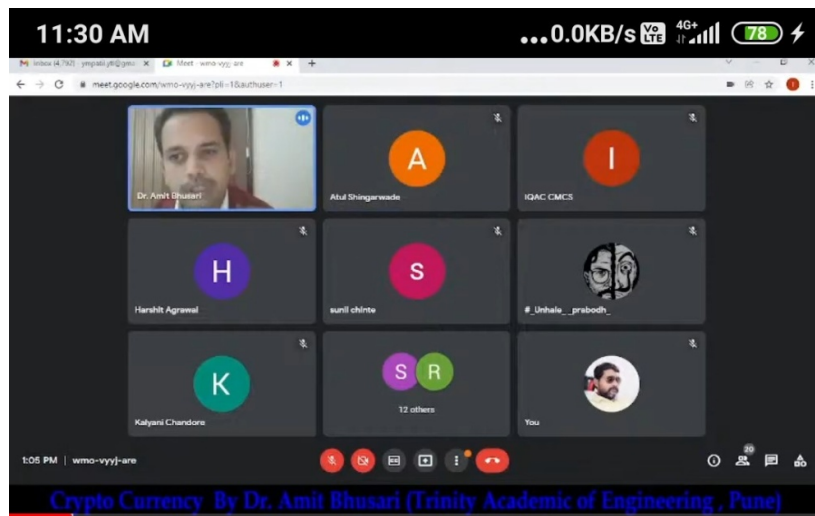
11:30 AM ...0.0KB/s 4G+ 78

Inbox (4,760) - ymprabhu@gmail × Meet - wmo-vyyj-are × +

meet.google.com/wmo-vyyj-are?pli=1&authuser=1

Dr. Amit Bhusari

A
Atul Shingarwade

I
IQAC CMCS

H
Harshit Agrawal

S
sunil chinte

#_Unhale__prabodh_

K
Kalyani Chandore

S R
12 others

You

1:05 PM | wmo-vyyj-are

20

Crypto Currency By Dr. Amit Bhusari (Trinity Academic of Engineering , Pune)